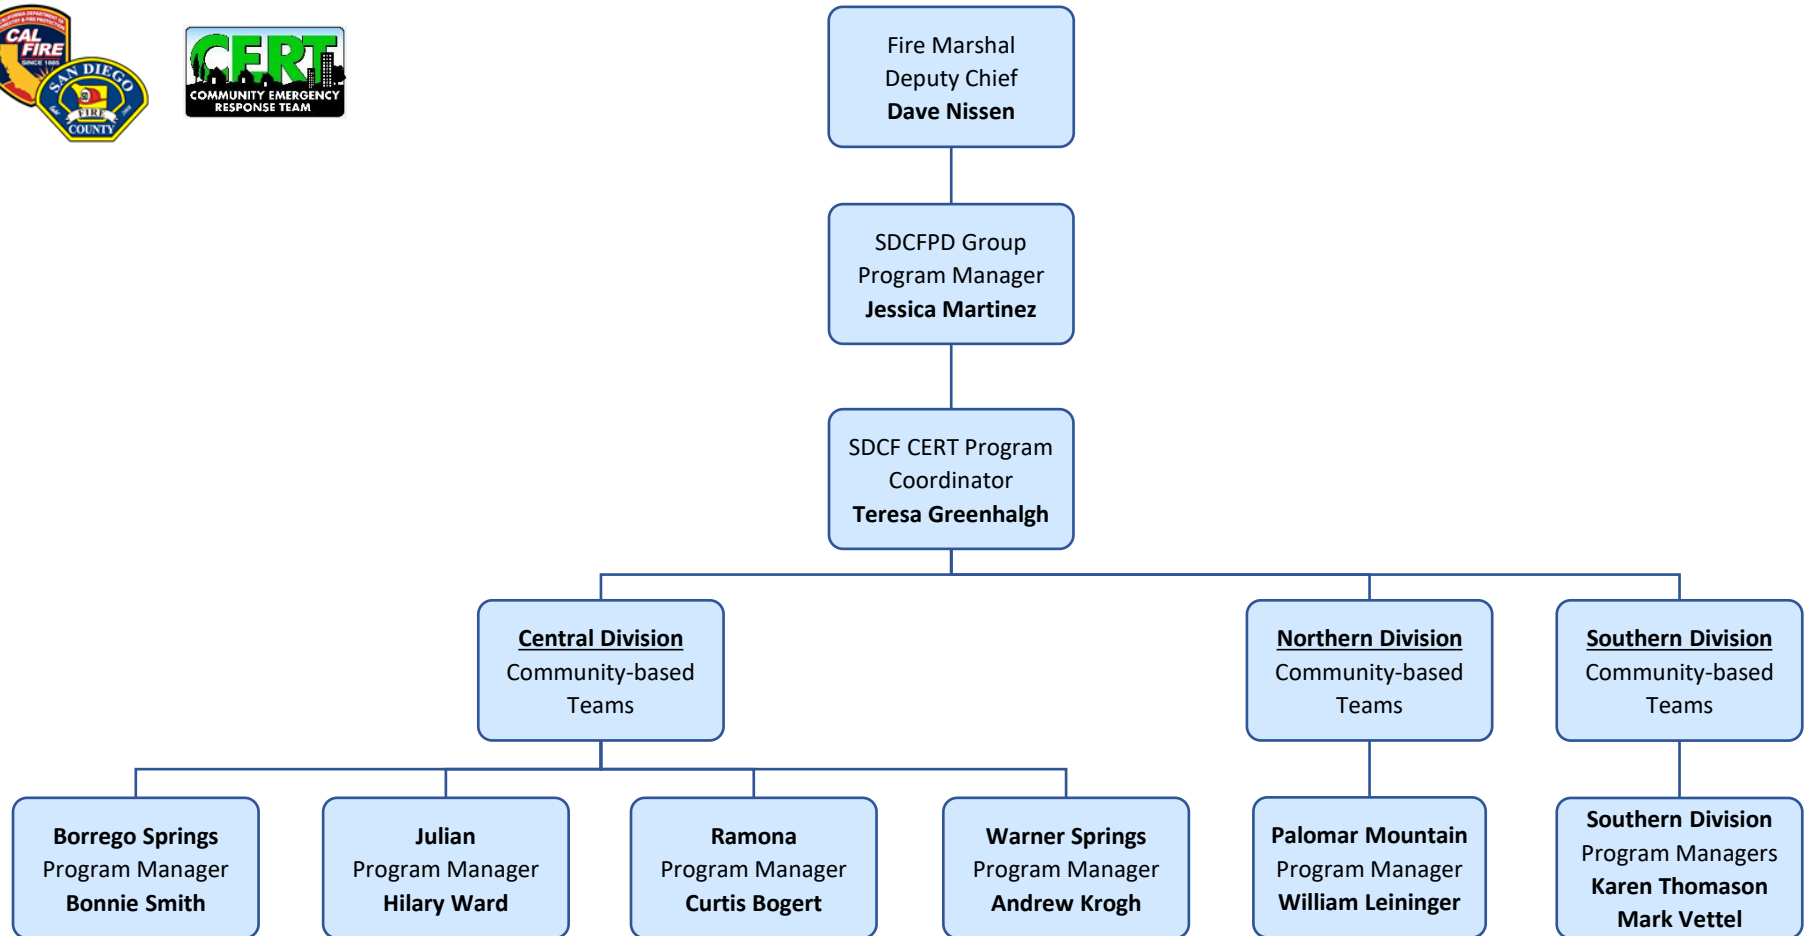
CAL FIRE

SAN DIEGO FIRE COUNTY

CERT
COMMUNITY EMERGENCY RESPONSE TEAM

Fire Marshal
Deputy Chief
**Dave Nissen**

SDCFPD Group
Program Manager
**Jessica Martinez**

SDCF CERT Program
Coordinator
**Teresa Greenhalgh**

**Central Division**
Community-based Teams

**Northern Division**
Community-based Teams

**Southern Division**
Community-based Teams

**Borrego Springs**
Program Manager
**Bonnie Smith**

**Julian**
Program Manager
**Hilary Ward**

**Ramona**
Program Manager
**Curtis Bogert**

**Warner Springs**
Program Manager
**Andrew Krogh**

**Palomar Mountain**
Program Manager
**William Leininger**

**Southern Division**
Program Managers
**Karen Thomason**
**Mark Vettel**